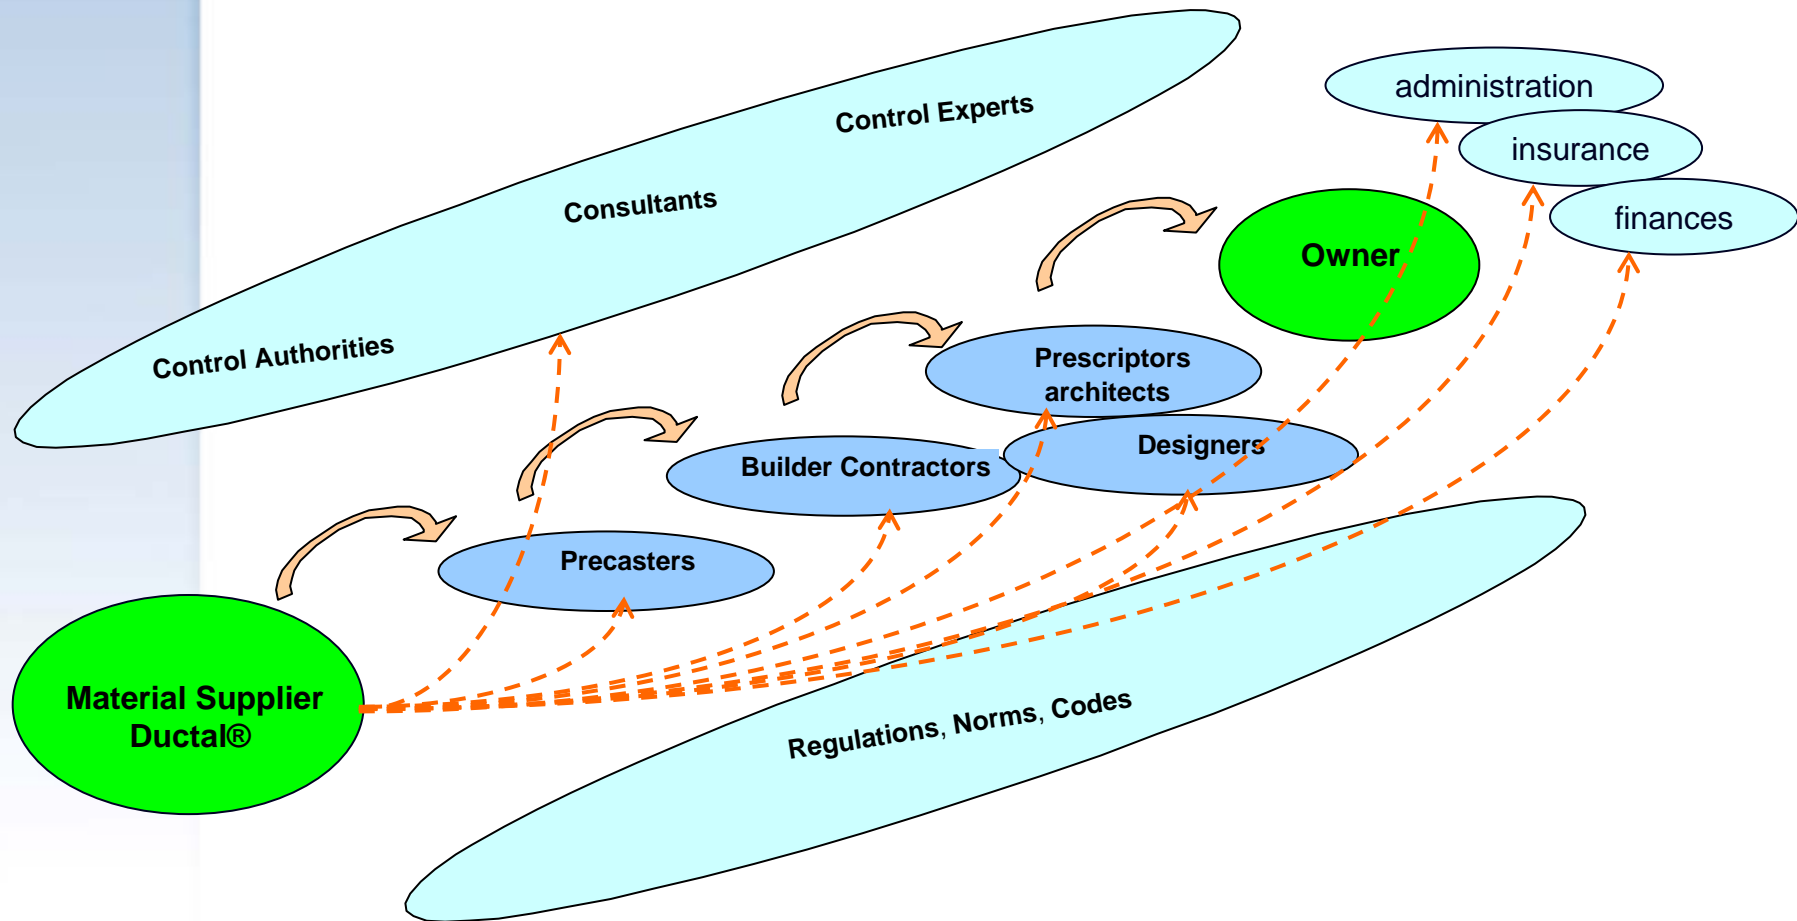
Control Experts

Consultants

Control Authorities

administration

insurance

finances

Owner

Prescriptors architects

Designers

Builder Contractors

Precasters

Material Supplier Ductal®

Regulations, Norms, Codes